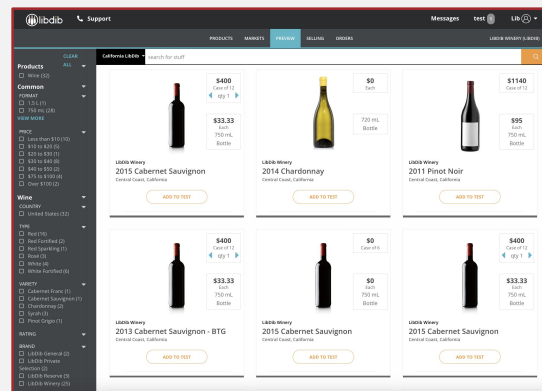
libdib Support Messages test Lib

PRODUCTS MARKETS PREVIEW SELLING ORDERS LIBDIB WINERY (LIBDIB)

CLEAR ALL

Products
☐ Wine (32)

Common
FORMAT
☐ 1.5 L (1)
☐ 750 mL (24)
VIEW MORE

PRICE
☐ Less than $10 (10)
☐ $10 to $20 (5)
☐ $20 to $30 (1)
☐ $30 to $40 (8)
☐ $40 to $50 (2)
☐ $75 to $100 (4)
☐ Over $100 (2)

Wine
COUNTRY
☐ United States (32)

TYPE
☐ Red (19)
☐ Red Fortified (2)
☐ Red Sparkling (1)
☐ Rosé (3)
☐ White (4)
☐ White Fortified (6)

VARIETY
☐ Cabernet Franc (1)
☐ Cabernet Sauvignon (1)
☐ Chardonnay (2)
☐ Syrah (3)
☐ Pinot Grigio (1)

RATING

BRAND
☐ LibDib General (2)
☐ LibDib Private Selection (2)
☐ LibDib Reserve (3)
☐ LibDib Winery (25)

California LibDib × search for stuff

$400 Case of 12 qty 1
$33.33 Each 750 mL Bottle
LibDib Winery
2015 Cabernet Sauvignon
Central Coast, California
ADD TO TEST

$0 Each
720 mL Bottle
LibDib Winery
2014 Chardonnay
Central Coast, California
ADD TO TEST

$1140 Case of 12
$95 Each 750 mL Bottle
LibDib Winery
2011 Pinot Noir
Central Coast, California
ADD TO TEST

$400 Case of 12 qty 1
$33.33 Each 750 mL Bottle
LibDib Winery
2013 Cabernet Sauvignon - BTG
Central Coast, California
ADD TO TEST

$0 Case of 6
$0 Each 750 mL Bottle
LibDib Winery
2015 Cabernet Sauvignon
Central Coast, California
ADD TO TEST

$400 Case of 12 qty 1
$33.33 Each 750 mL Bottle
LibDib Winery
2015 Cabernet Sauvignon
Central Coast, California
ADD TO TEST